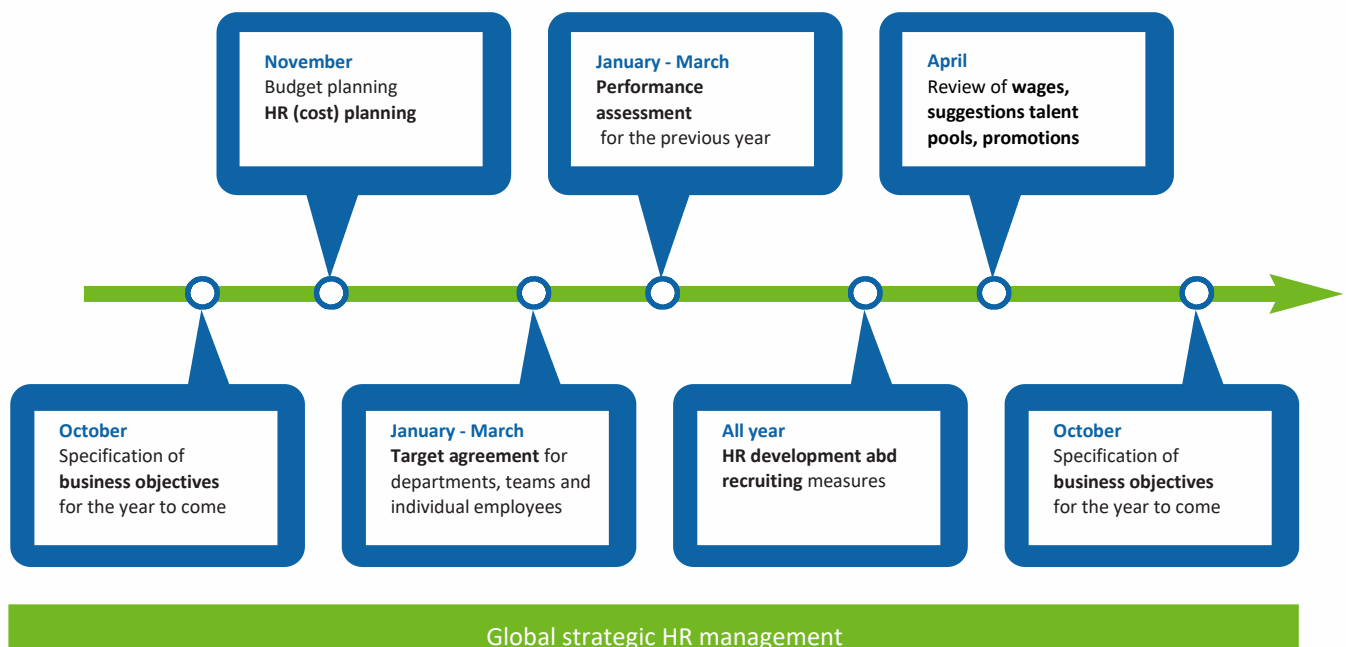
November
Budget planning
HR (cost) planning

January - March
Performance assessment
for the previous year

April
Review of wages, suggestions talent pools, promotions

October
Specification of business objectives for the year to come

January - March
Target agreement for departments, teams and individual employees

All year
HR development abd recruiting measures

October
Specification of business objectives for the year to come

Global strategic HR management